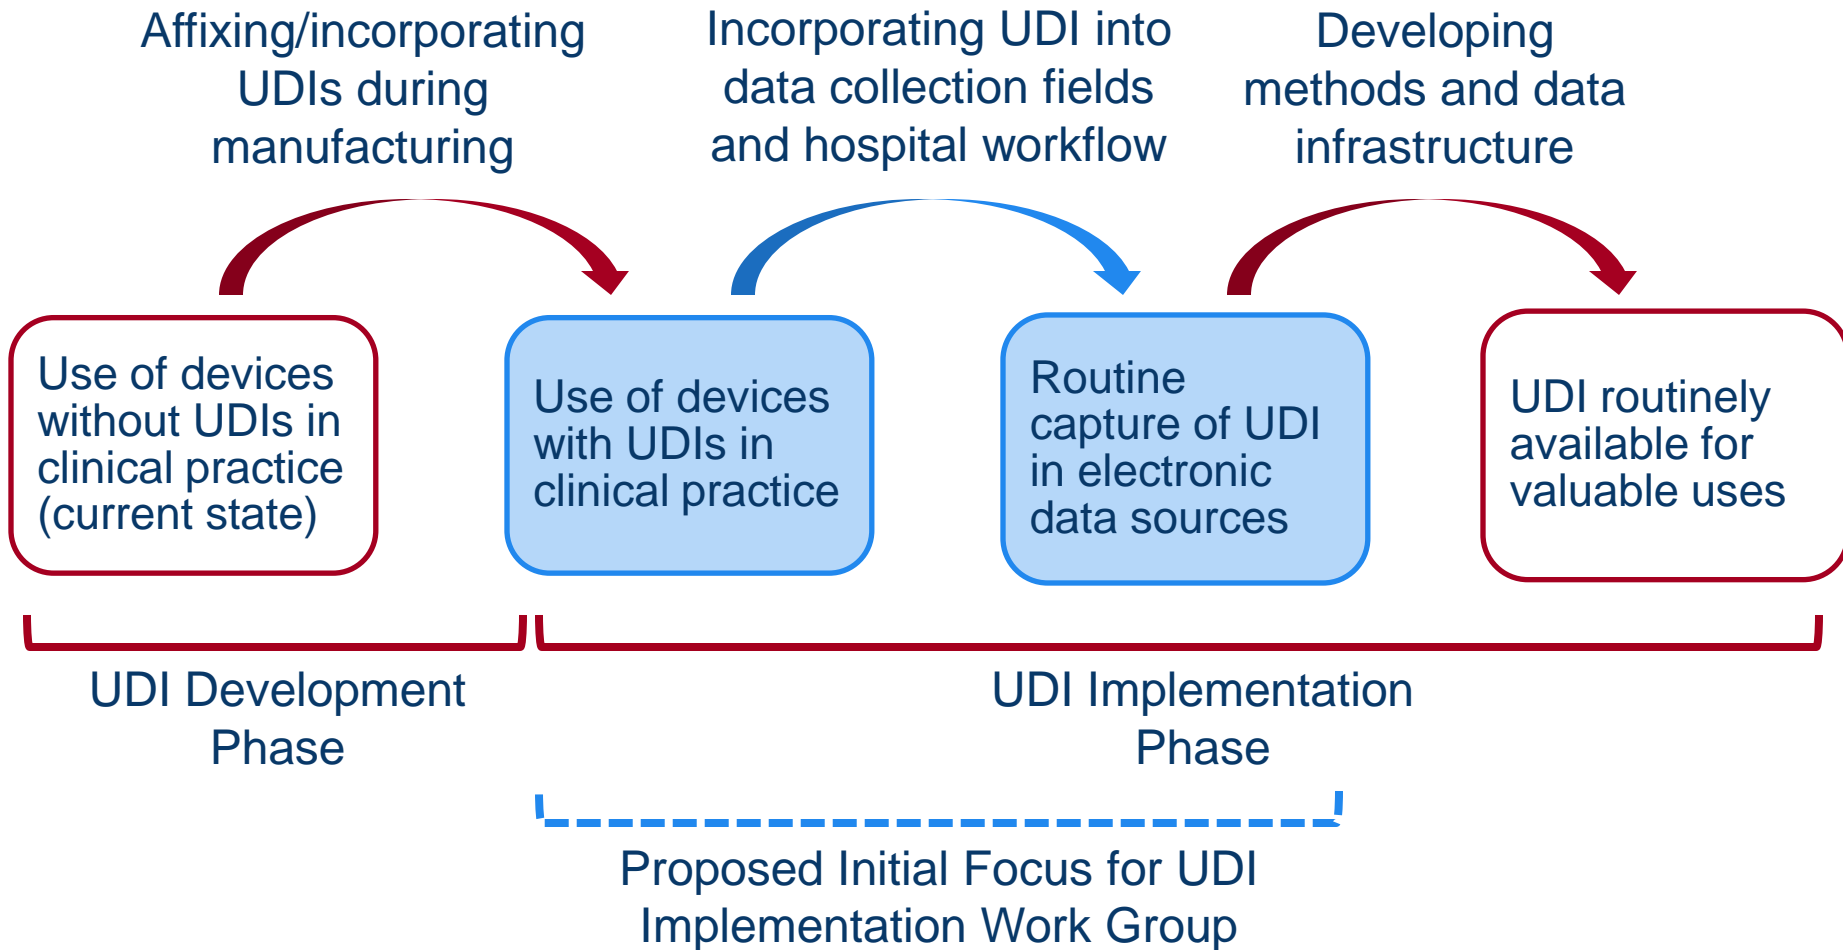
Affixing/incorporating UDIs during manufacturing

Incorporating UDI into data collection fields and hospital workflow

Developing methods and data infrastructure

Use of devices without UDIs in clinical practice (current state)

Use of devices with UDIs in clinical practice

Routine capture of UDI in electronic data sources

UDI routinely available for valuable uses

UDI Development Phase

UDI Implementation Phase

Proposed Initial Focus for UDI Implementation Work Group